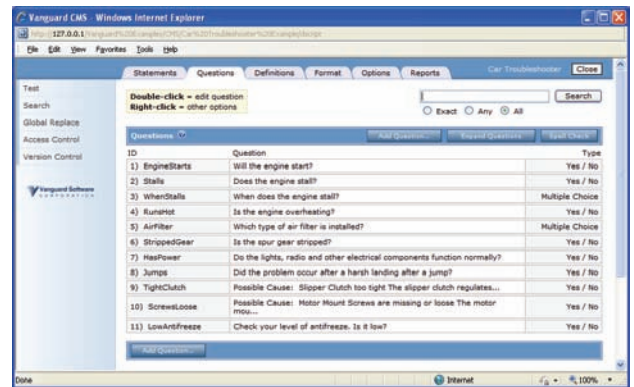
Vanguard CMS - Windows Internet Explorer

http://127.0.0.1/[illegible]

File Edit View Favorites Tools Help

Statements Questions Definitions Format Options Reports

Car Troubleshooter Close

Test
Search
Global Replace
Access Control
Version Control

Vanguard Software CORPORATION

**Double-click** = edit question
**Right-click** = other options

Search

Exact Any All

Questions

Add Question... Expand Questions Spell Check

| ID | Question | Type |
|---|---|---|
| 1) EngineStarts | Will the engine start? | Yes / No |
| 2) Stalls | Does the engine stall? | Yes / No |
| 3) WhenStalls | When does the engine stall? | Multiple Choice |
| 4) RunsHot | Is the engine overheating? | Yes / No |
| 5) AirFilter | Which type of air filter is installed? | Multiple Choice |
| 6) StrippedGear | Is the spur gear stripped? | Yes / No |
| 7) HasPower | Do the lights, radio and other electrical components function normally? | Yes / No |
| 8) Jumps | Did the problem occur after a harsh landing after a jump? | Yes / No |
| 9) TightClutch | Possible Cause: Slipper Clutch too tight The slipper clutch regulates... | Yes / No |
| 10) ScrewsLoose | Possible Cause: Motor Mount Screws are missing or loose The motor mou... | Yes / No |
| 11) LowAntifreeze | Check your level of antifreeze. Is it low? | Yes / No |

Add Question...

Done

Internet

100%